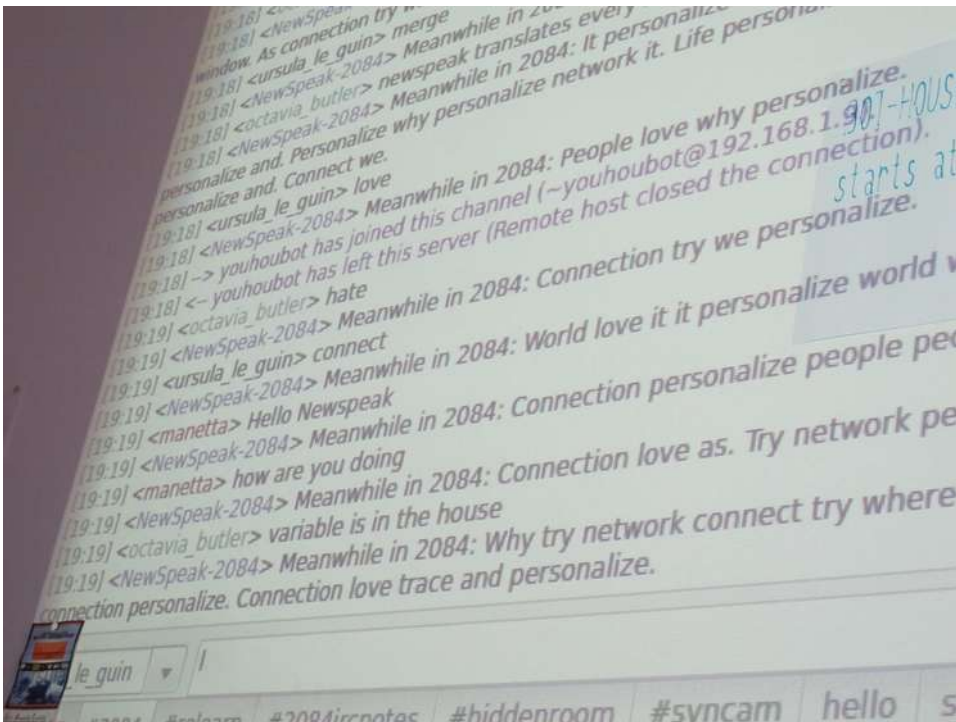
[19:18] <NewSpeak-2084> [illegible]
window. As connection try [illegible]
[19:18] <ursula_le_guin> merge
[19:18] <NewSpeak-2084> Meanwhile in 20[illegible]
[19:18] <octavia_butler> newspeak translates every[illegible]
[19:18] <NewSpeak-2084> Meanwhile in 2084: It personaliz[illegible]
[19:18] <NewSpeak-2084> Personalize why personalize network it. Life personal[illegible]
personalize and. Personalize
personalize and. Connect we.
[19:18] <ursula_le_guin> love
[19:18] <NewSpeak-2084> Meanwhile in 2084: People love why personalize.
[19:18] --> youhoubot has joined this channel (~youhoubot@192.168.1.9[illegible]).
[19:18] <-- youhoubot has left this server (Remote host closed the connection).
[19:18] <octavia_butler> hate
[19:19] <NewSpeak-2084> Meanwhile in 2084: Connection try we personalize.
[19:19] <ursula_le_guin> connect
[19:19] <NewSpeak-2084> Meanwhile in 2084: World love it it personalize world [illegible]
[19:19] <manetta> Hello Newspeak
[19:19] <NewSpeak-2084> Meanwhile in 2084: Connection personalize people pe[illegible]
[19:19] <manetta> how are you doing
[19:19] <NewSpeak-2084> Meanwhile in 2084: Connection love as. Try network pe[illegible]
[19:19] <octavia_butler> variable is in the house
[19:19] <NewSpeak-2084> Meanwhile in 2084: Why try network connect try where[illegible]
connection personalize. Connection love trace and personalize.

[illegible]7-HOUS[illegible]
starts at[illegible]

le_guin
|

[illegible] #2084 #relearn #2084ircnotes #hiddenroom #syncam hello s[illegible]